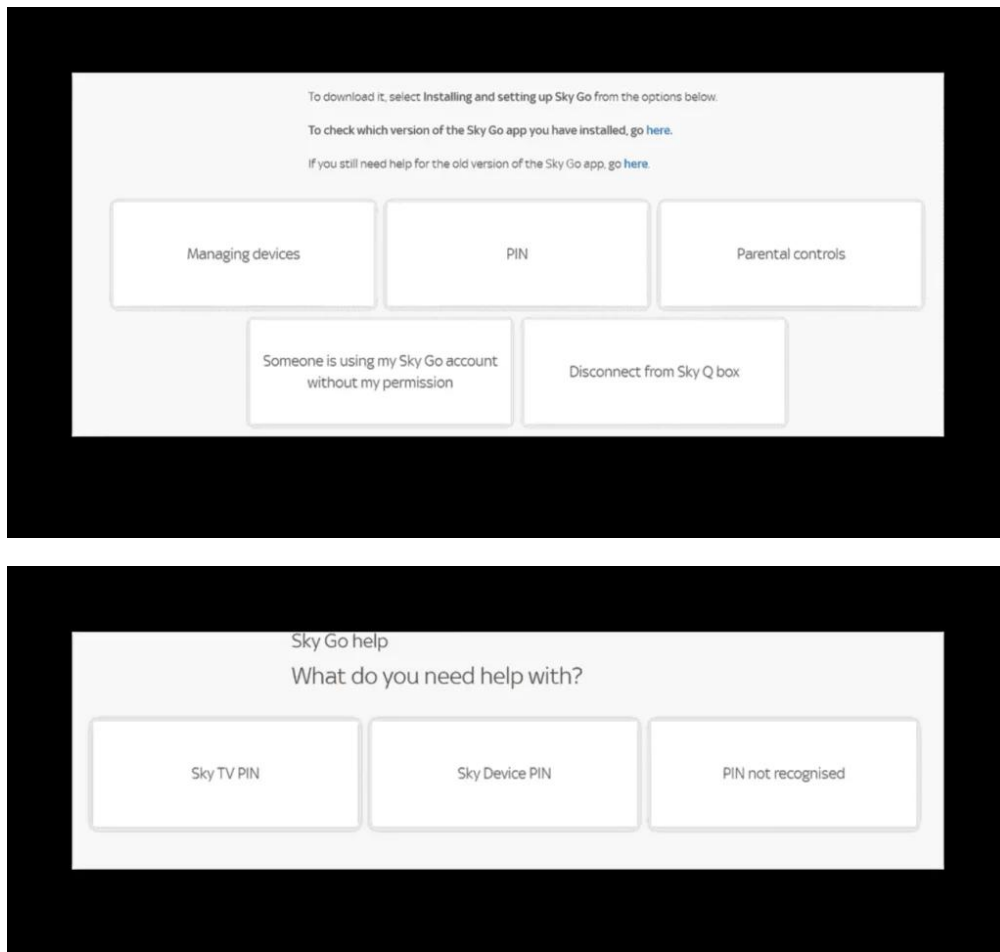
To download it, select Installing and setting up Sky Go from the options below.

To check which version of the Sky Go app you have installed, go here.

If you still need help for the old version of the Sky Go app, go here.

Managing devices

PIN

Parental controls

Someone is using my Sky Go account without my permission

Disconnect from Sky Q box

Sky Go help

What do you need help with?

Sky TV PIN

Sky Device PIN

PIN not recognised